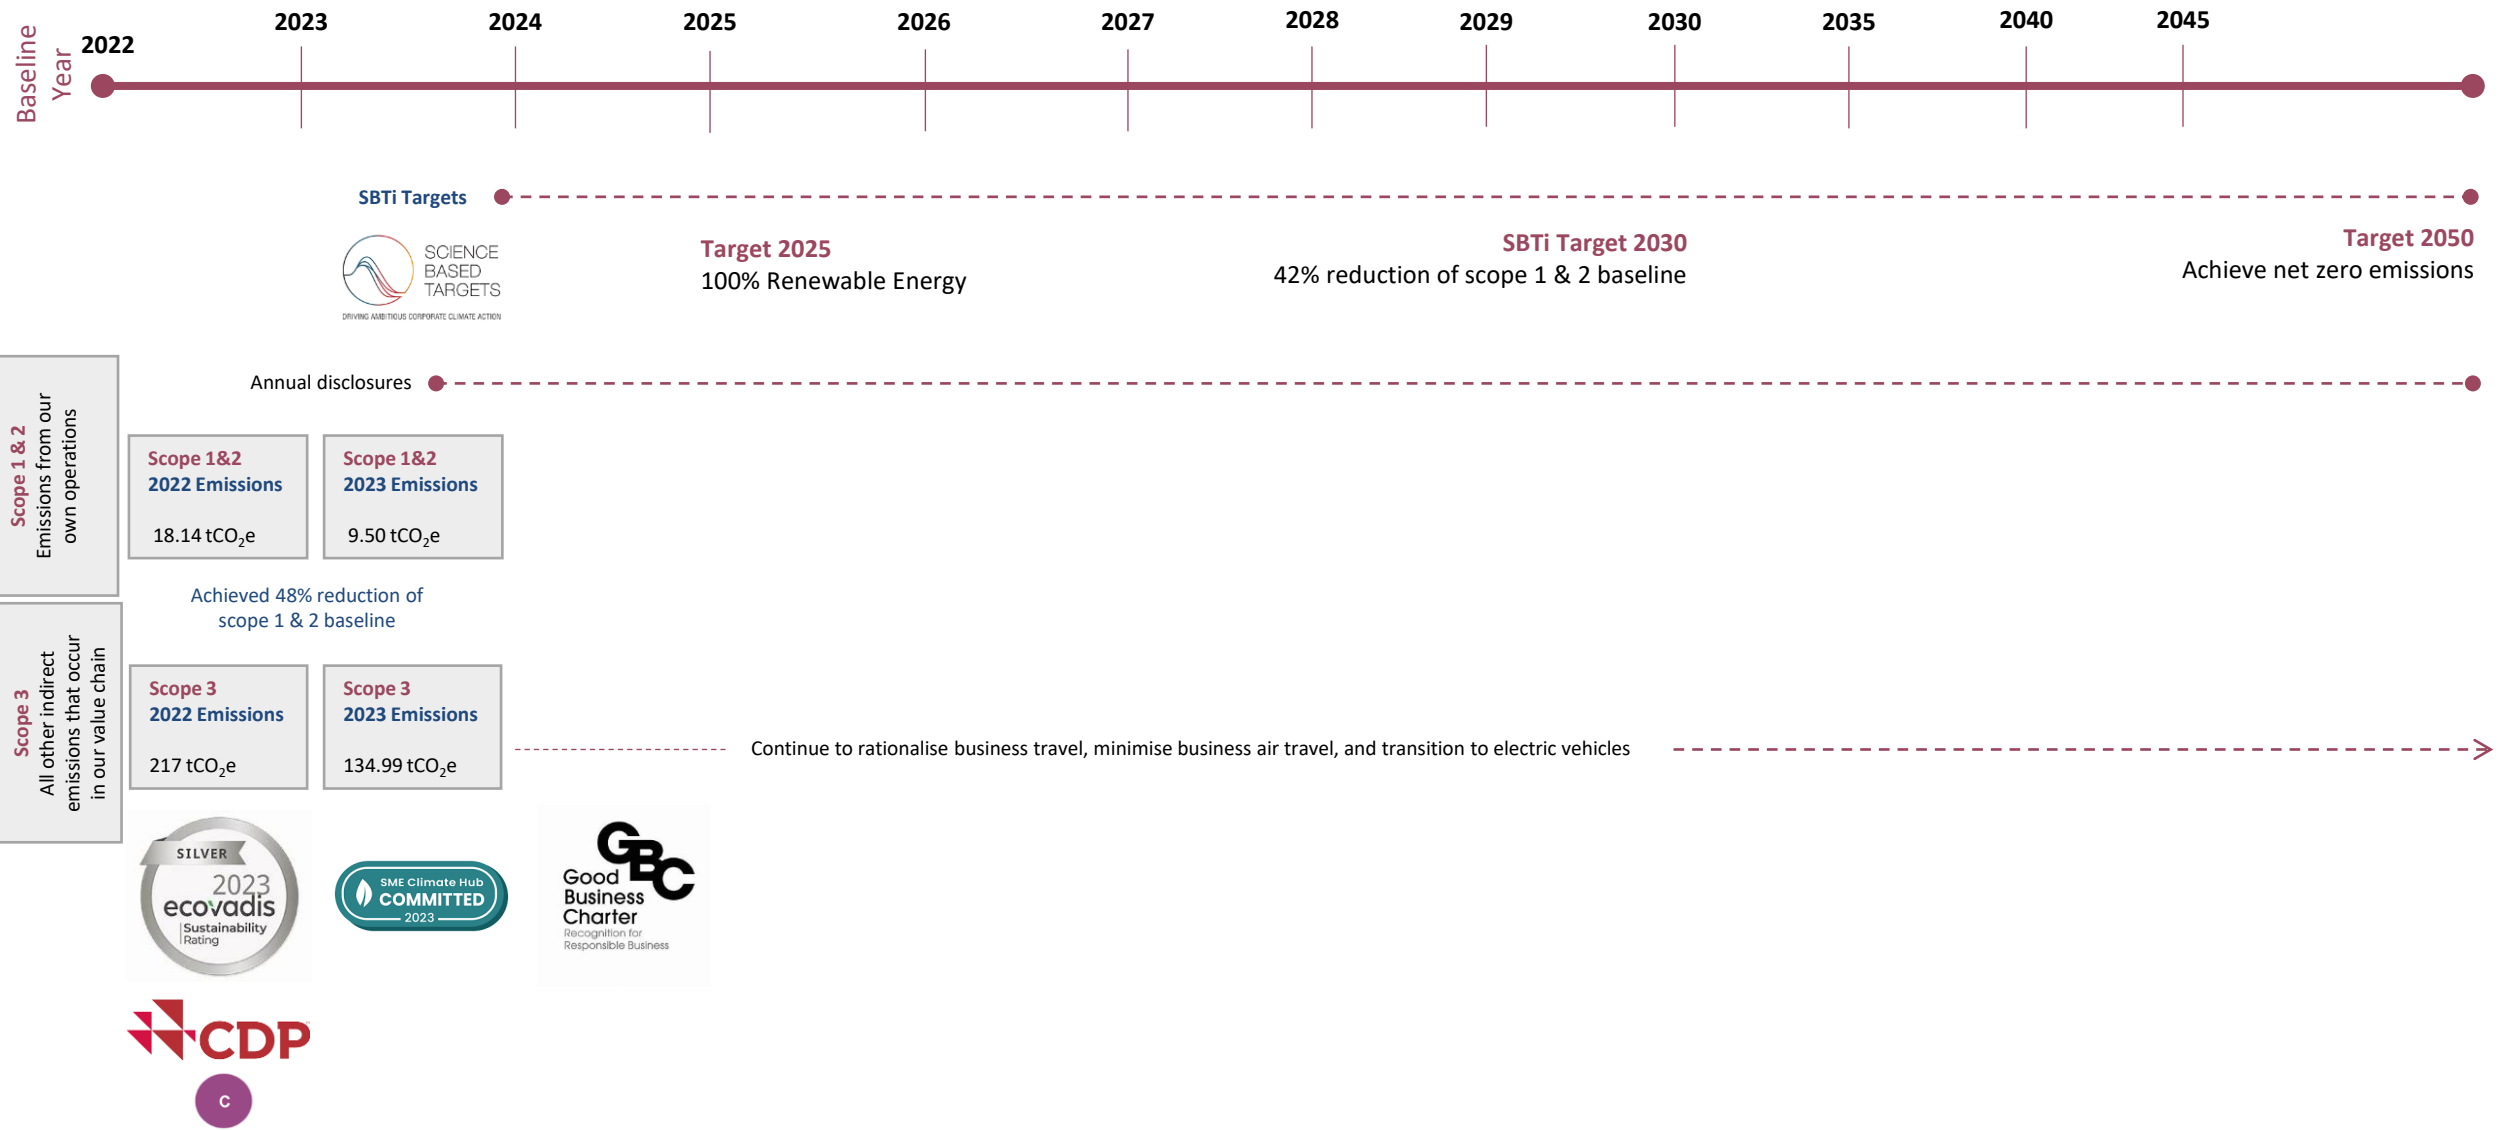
Baseline Year

2022 2023 2024 2025 2026 2027 2028 2029 2030 2035 2040 2045

SBTi Targets

SCIENCE BASED TARGETS
DRIVING AMBITIOUS CORPORATE CLIMATE ACTION

Target 2025
100% Renewable Energy

SBTi Target 2030
42% reduction of scope 1 & 2 baseline

Target 2050
Achieve net zero emissions

Scope 1 & 2
Emissions from our own operations

Annual disclosures

Scope 1&2
2022 Emissions

18.14 $tCO_2e$

Scope 1&2
2023 Emissions

9.50 $tCO_2e$

Achieved 48% reduction of scope 1 & 2 baseline

Scope 3
All other indirect emissions that occur in our value chain

Scope 3
2022 Emissions

217 $tCO_2e$

Scope 3
2023 Emissions

134.99 $tCO_2e$

Continue to rationalise business travel, minimise business air travel, and transition to electric vehicles

SILVER
2023
ecovadis
Sustainability Rating

SME Climate Hub
COMMITTED
2023

GBC
Good Business Charter
Recognition for Responsible Business

CDP

C